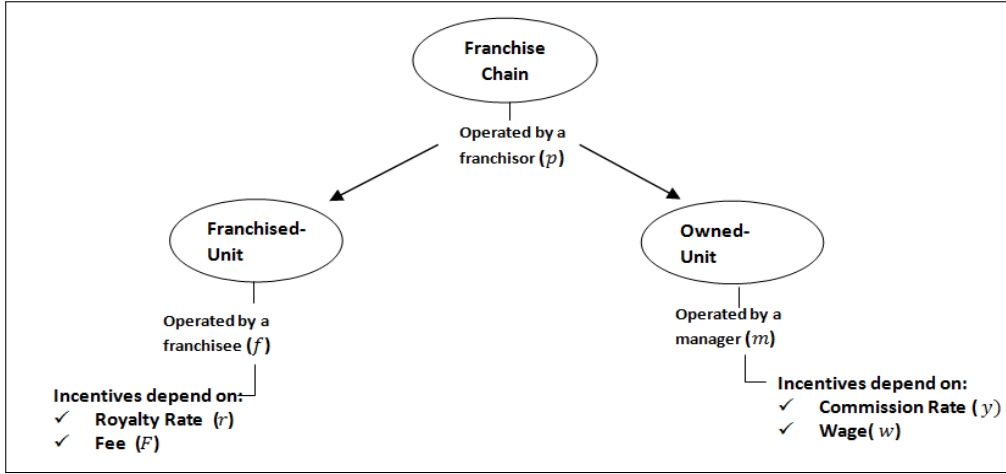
Franchise Chain

Operated by a franchisor $(p)$

Franchised-Unit

Operated by a franchisee $(f)$

Incentives depend on:
✓ Royalty Rate $(r)$
✓ Fee $(F)$

Owned-Unit

Operated by a manager $(m)$

Incentives depend on:
✓ Commission Rate $(y)$
✓ Wage$(w)$